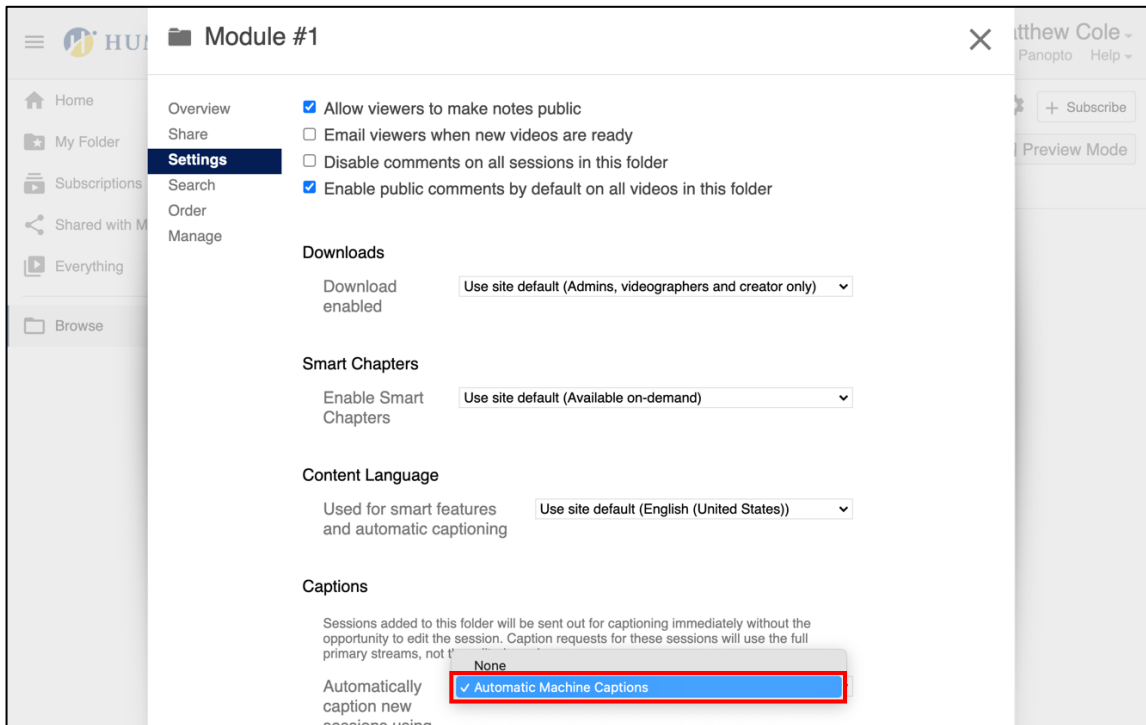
HU

Home

My Folder

Subscriptions

Shared with M

Everything

Browse

tthew Cole

Panopto Help

+ Subscribe

Preview Mode

Module #1

Overview
Share
Settings
Search
Order
Manage

Allow viewers to make notes public
Email viewers when new videos are ready
Disable comments on all sessions in this folder
Enable public comments by default on all videos in this folder

Downloads

Download enabled | Use site default (Admins, videographers and creator only)

Smart Chapters

Enable Smart Chapters | Use site default (Available on-demand)

Content Language

Used for smart features and automatic captioning | Use site default (English (United States))

Captions

Sessions added to this folder will be sent out for captioning immediately without the opportunity to edit the session. Caption requests for these sessions will use the full primary streams, not t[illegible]

Automatically caption new sessions using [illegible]

None
✓ Automatic Machine Captions